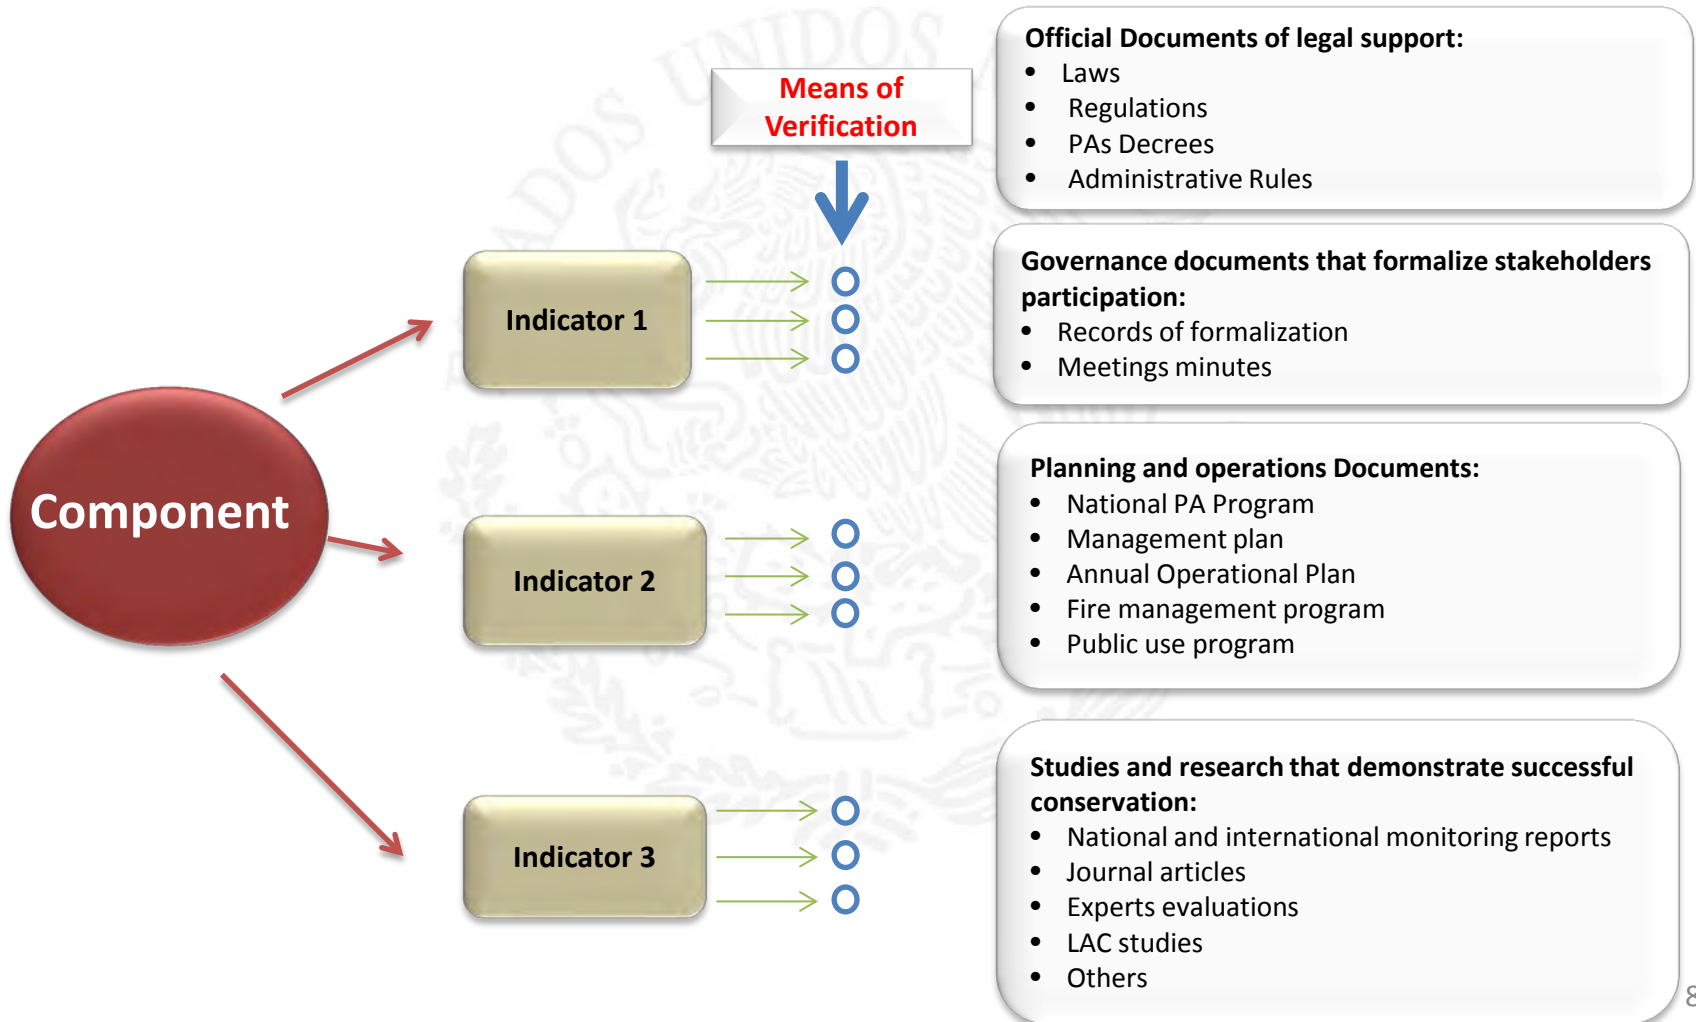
Means of Verification

Official Documents of legal support:
- Laws
- Regulations
- PAs Decrees
- Administrative Rules

Governance documents that formalize stakeholders participation:
- Records of formalization
- Meetings minutes

Planning and operations Documents:
- National PA Program
- Management plan
- Annual Operational Plan
- Fire management program
- Public use program

Studies and research that demonstrate successful conservation:
- National and international monitoring reports
- Journal articles
- Experts evaluations
- LAC studies
- Others

Component

Indicator 1

Indicator 2

Indicator 3

8